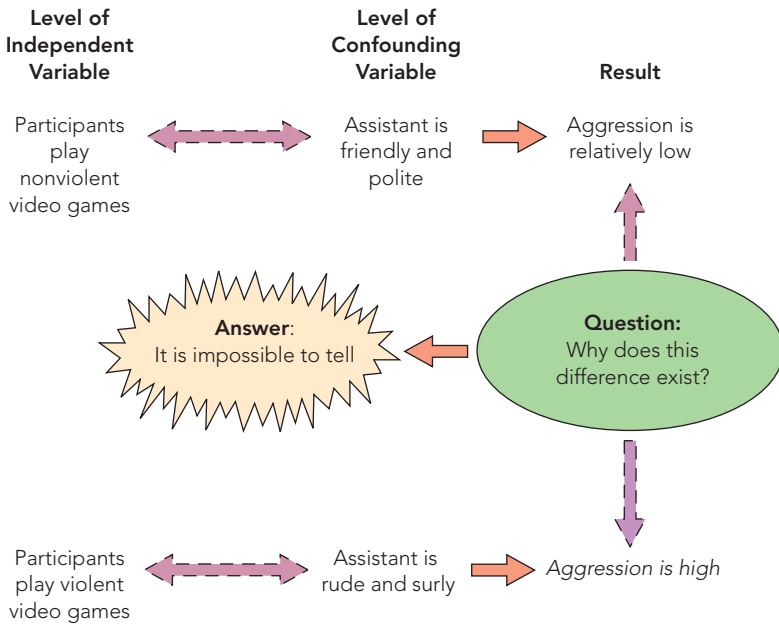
Level of Independent Variable

Level of Confounding Variable

Result

Participants play nonviolent video games

Assistant is friendly and polite

Aggression is relatively low

Answer: It is impossible to tell

Question: Why does this difference exist?

Participants play violent video games

Assistant is rude and surly

Aggression is high